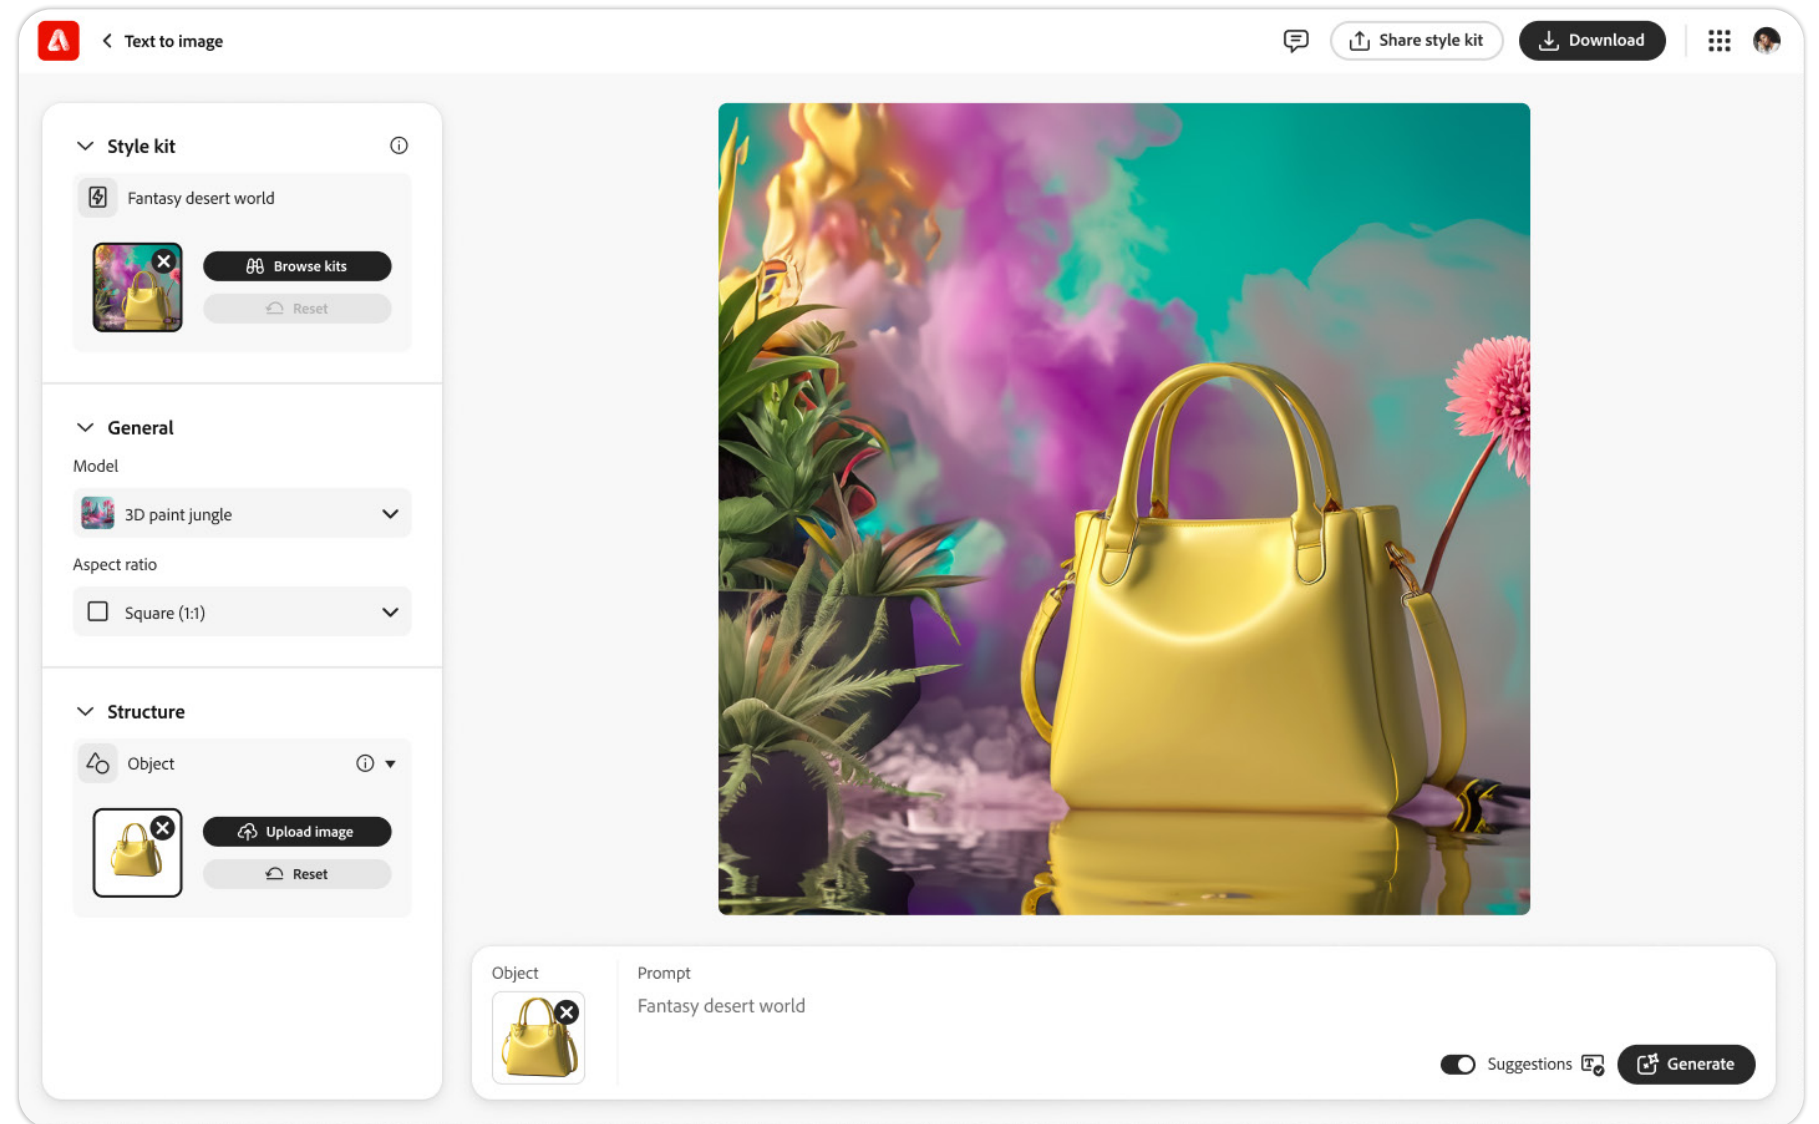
Text to image

Share style kit

Download

Style kit

Fantasy desert world

Browse kits

Reset

General

Model

3D paint jungle

Aspect ratio

Square (1:1)

Structure

Object

Upload image

Reset

Object

Prompt

Fantasy desert world

Suggestions

Generate